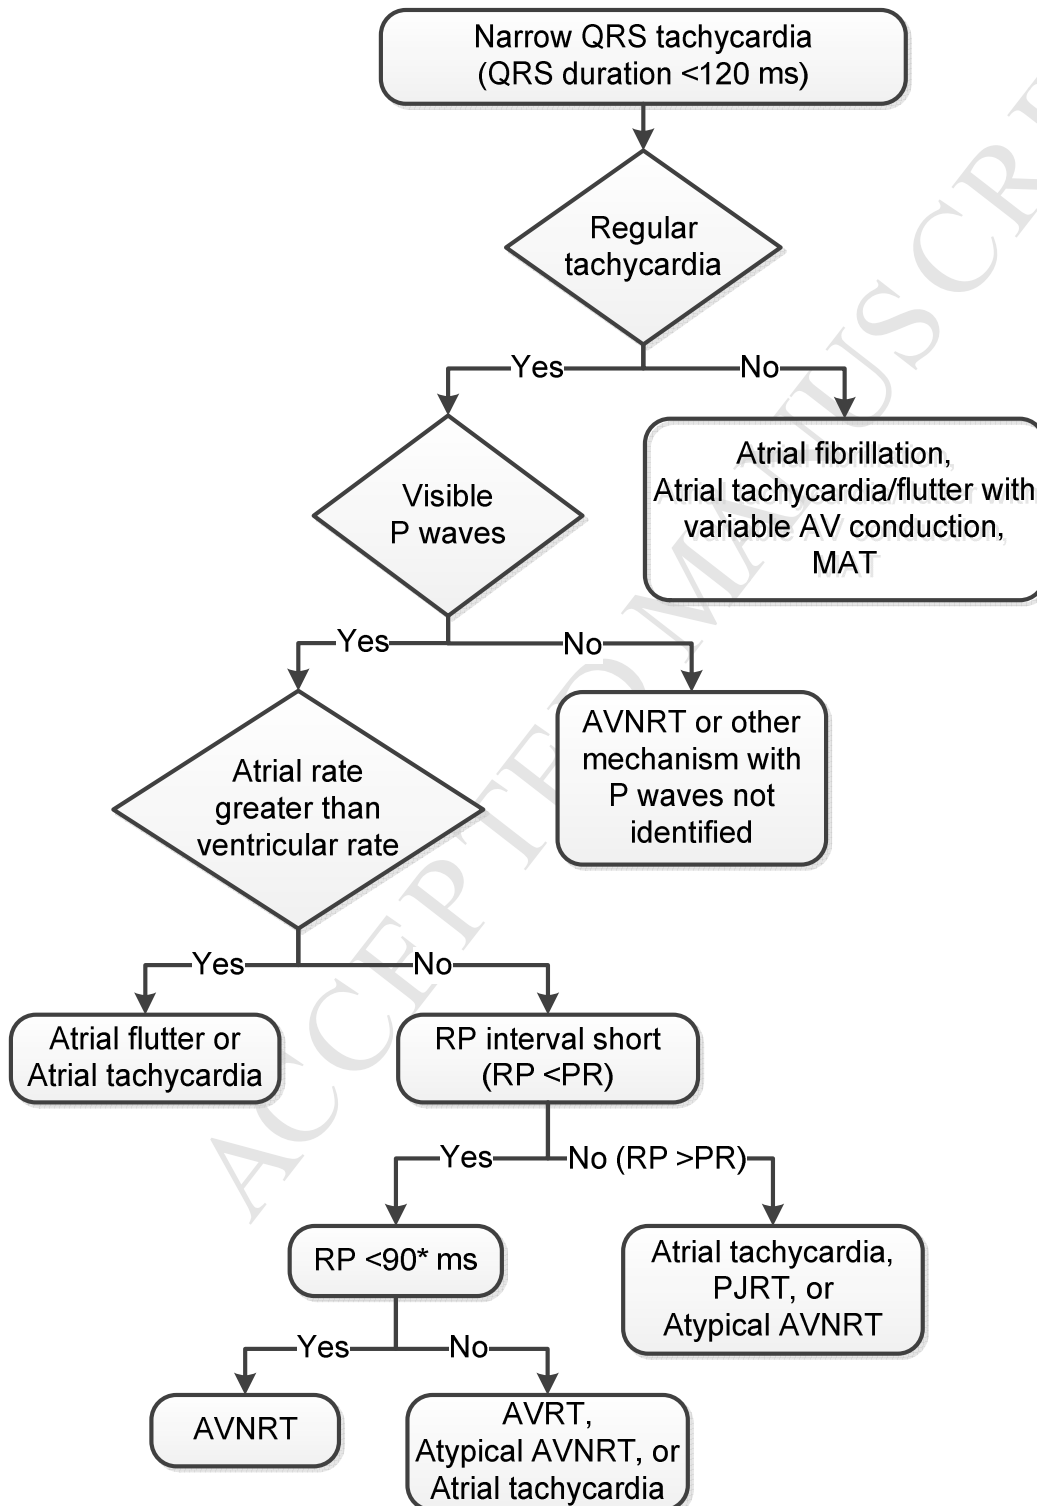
Narrow QRS tachycardia (QRS duration <120 ms)

Regular tachycardia

Yes

No

Atrial fibrillation, Atrial tachycardia/flutter with variable AV conduction, MAT

Visible P waves

Yes

No

AVNRT or other mechanism with P waves not identified

Atrial rate greater than ventricular rate

Yes

No

Atrial flutter or Atrial tachycardia

RP interval short (RP <PR)

Yes

No (RP >PR)

Atrial tachycardia, PJRT, or Atypical AVNRT

RP <90* ms

Yes

No

AVNRT

AVRT, Atypical AVNRT, or Atrial tachycardia

ACCEPTED MANUSCRIPT